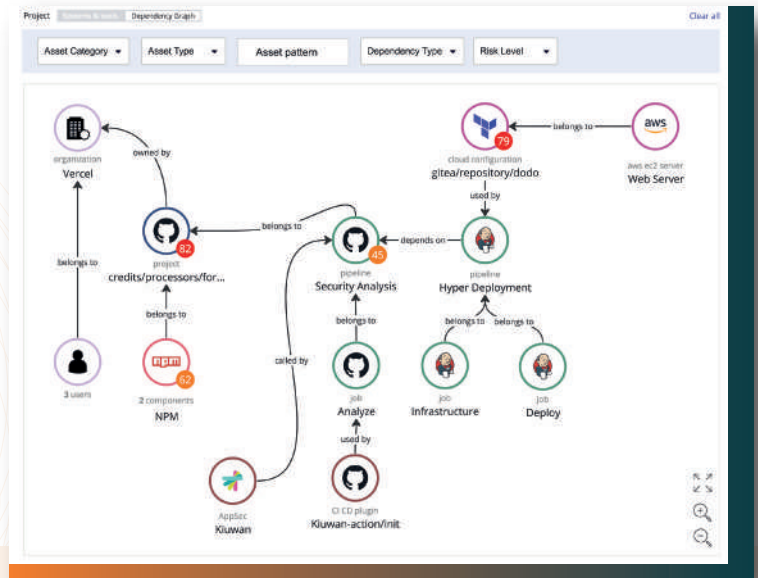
Project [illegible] Dependency Graph

Clear all

Asset Category
Asset Type
Asset pattern
Dependency Type
Risk Level

organization
Vercel

owned by

belongs to

82
project
credits/processors/for...

belongs to

npm
62
2 components
NPM

belongs to

3 users

belongs to

45
pipeline
Security Analysis

called by

belongs to

job
Analyze

used by

CI CD plugin
Kiuwan-action/init

AppSec
Kiuwan

79
cloud configuration
gitea/repository/dodo

belongs to

aws
aws ec2 server
Web Server

used by

depends on

pipeline
Hyper Deployment

belongs to
belongs to

job
Infrastructure

job
Deploy